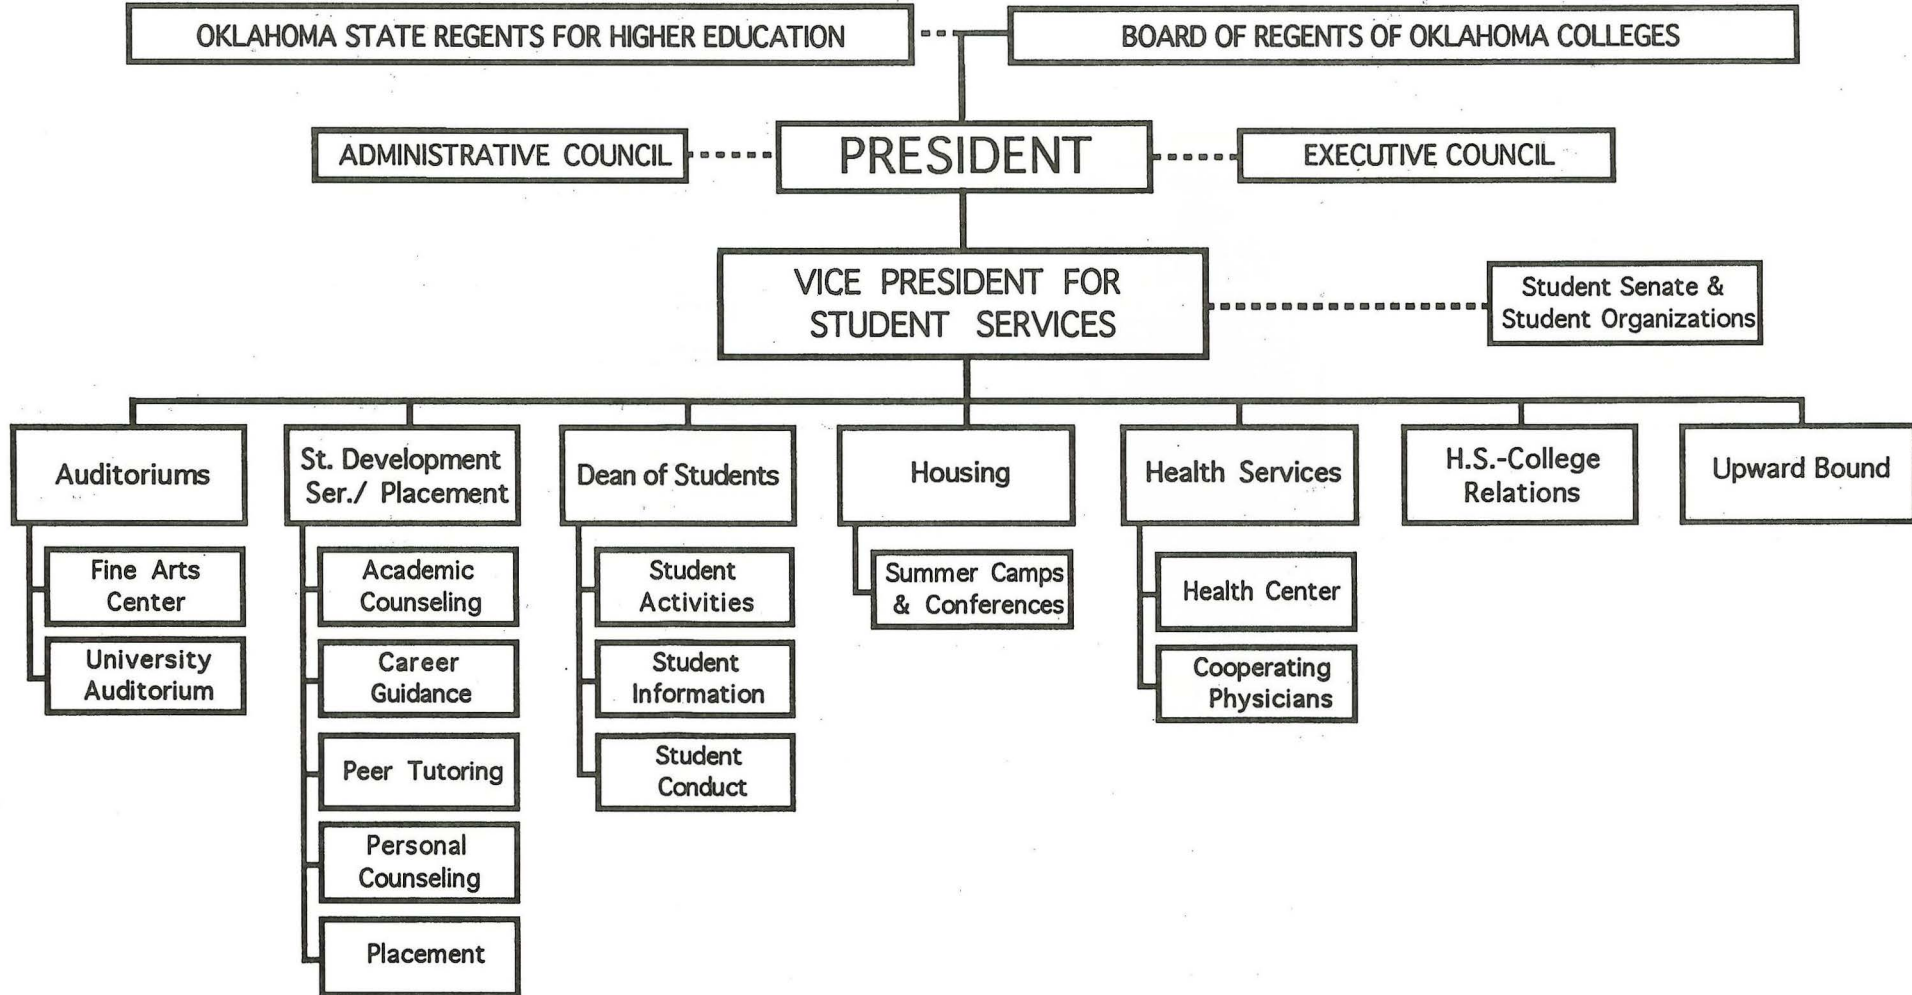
OKLAHOMA STATE REGENTS FOR HIGHER EDUCATION

BOARD OF REGENTS OF OKLAHOMA COLLEGES

ADMINISTRATIVE COUNCIL

PRESIDENT

EXECUTIVE COUNCIL

VICE PRESIDENT FOR STUDENT SERVICES

Student Senate & Student Organizations

Auditoriums

Fine Arts Center

University Auditorium

St. Development Ser./ Placement

Academic Counseling

Career Guidance

Peer Tutoring

Personal Counseling

Placement

Dean of Students

Student Activities

Student Information

Student Conduct

Housing

Summer Camps & Conferences

Health Services

Health Center

Cooperating Physicians

H.S.-College Relations

Upward Bound